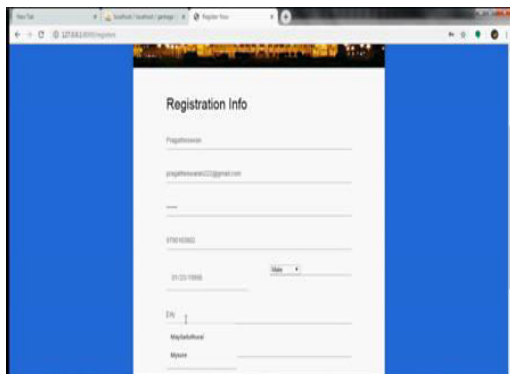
New Tab
localhost / localhost / garbage
Register Now
127.0.0.1:8000/register

Registration Info

Pragatheeswaran

pragatheeswaran222@gmail.com

•••••

9789163662

01/23/1998

Male

City

Mayiladuthurai

Mysore